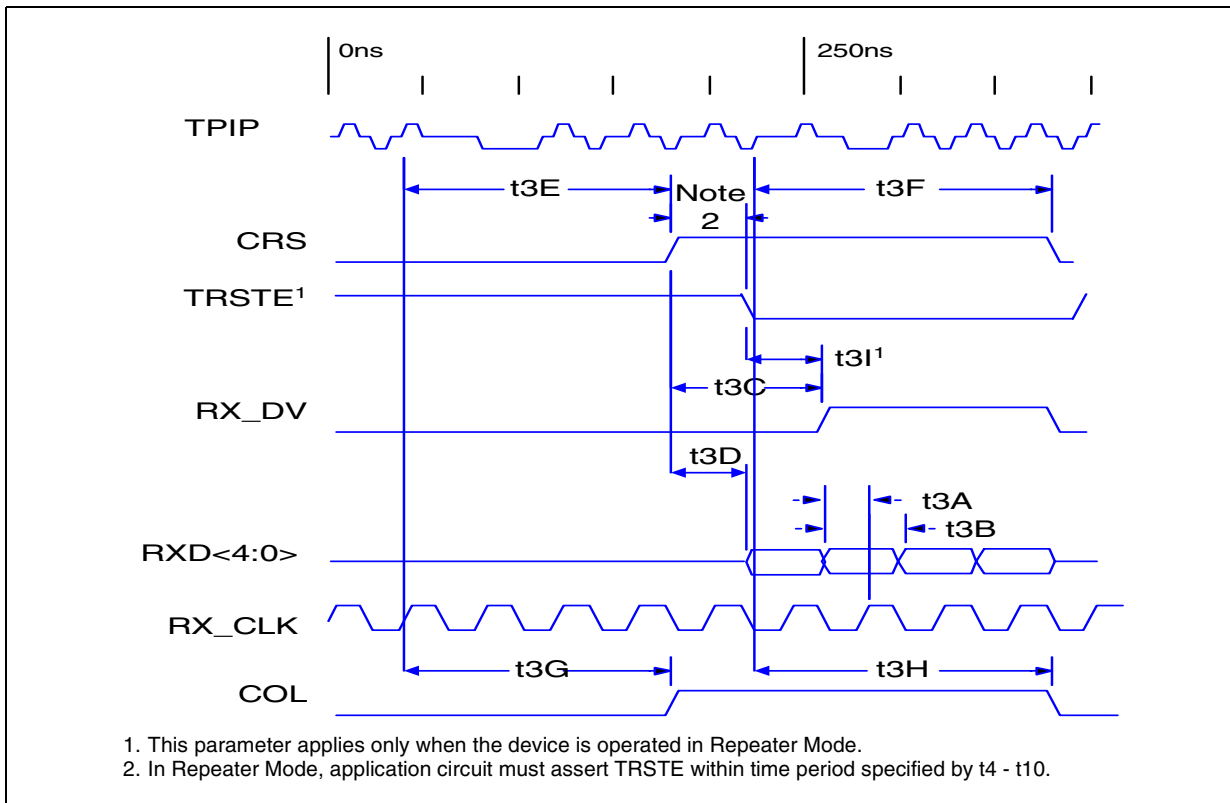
0ns

250ns

TPIP

t3E

Note 2

t3F

CRS

TRSTE¹

t3I¹

t3C

RX_DV

t3D

t3A

t3B

RXD<4:0>

RX_CLK

t3G

t3H

COL

1. This parameter applies only when the device is operated in Repeater Mode.
2. In Repeater Mode, application circuit must assert TRSTE within time period specified by t4 - t10.